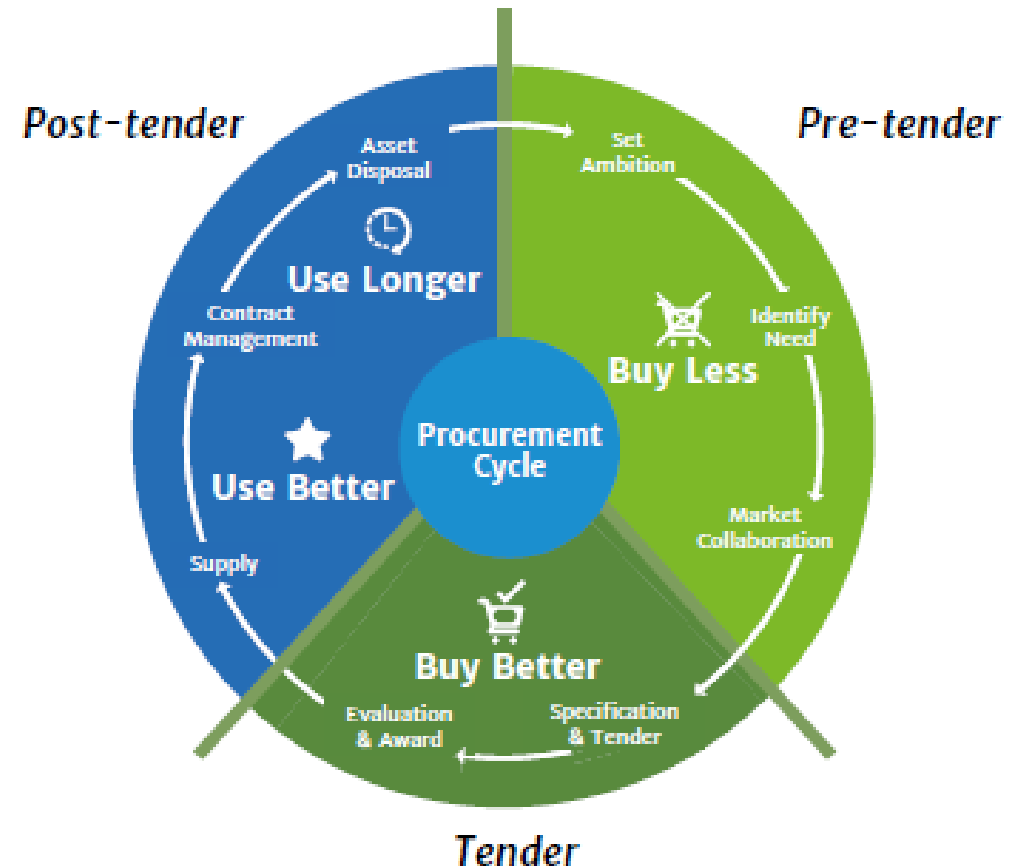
Post-tender

Pre-tender

Asset Disposal

Set Ambition

Use Longer

Contract Management

Identify Need

Buy Less

Procurement Cycle

Use Better

Market Collaboration

Supply

Buy Better

Evaluation & Award

Specification & Tender

Tender